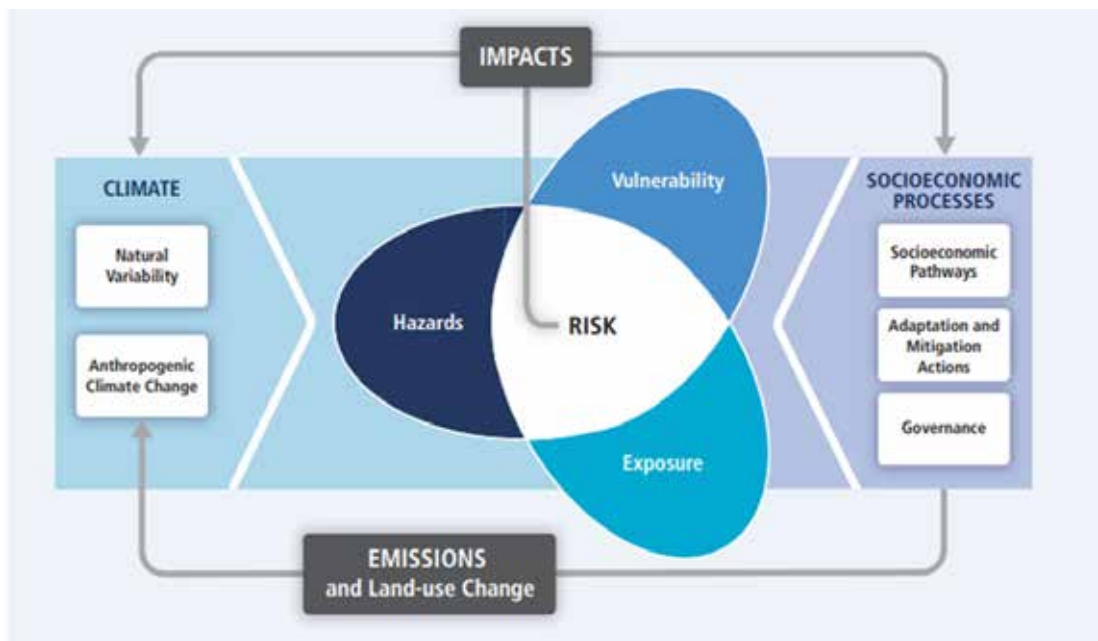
IMPACTS

CLIMATE

Natural Variability

Anthropogenic Climate Change

Vulnerability

Hazards

RISK

Exposure

SOCIOECONOMIC PROCESSES

Socioeconomic Pathways

Adaptation and Mitigation Actions

Governance

EMISSIONS and Land-use Change